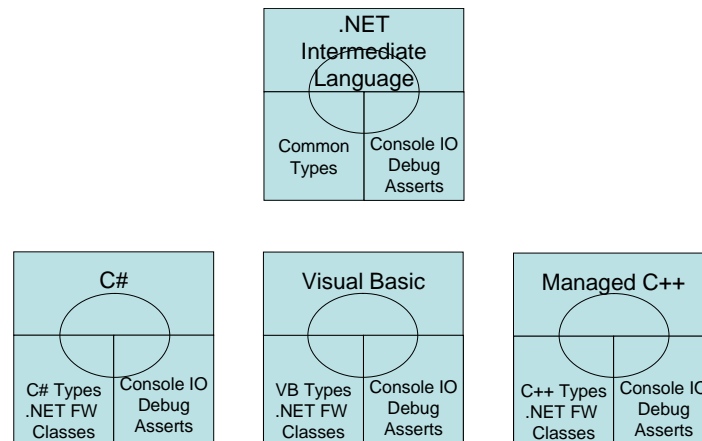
.NET Intermediate Language

Common Types

Console IO Debug Asserts

C#

C# Types .NET FW Classes

Console IO Debug Asserts

Visual Basic

VB Types .NET FW Classes

Console IO Debug Asserts

Managed C++

C++ Types .NET FW Classes

Console IO Debug Asserts